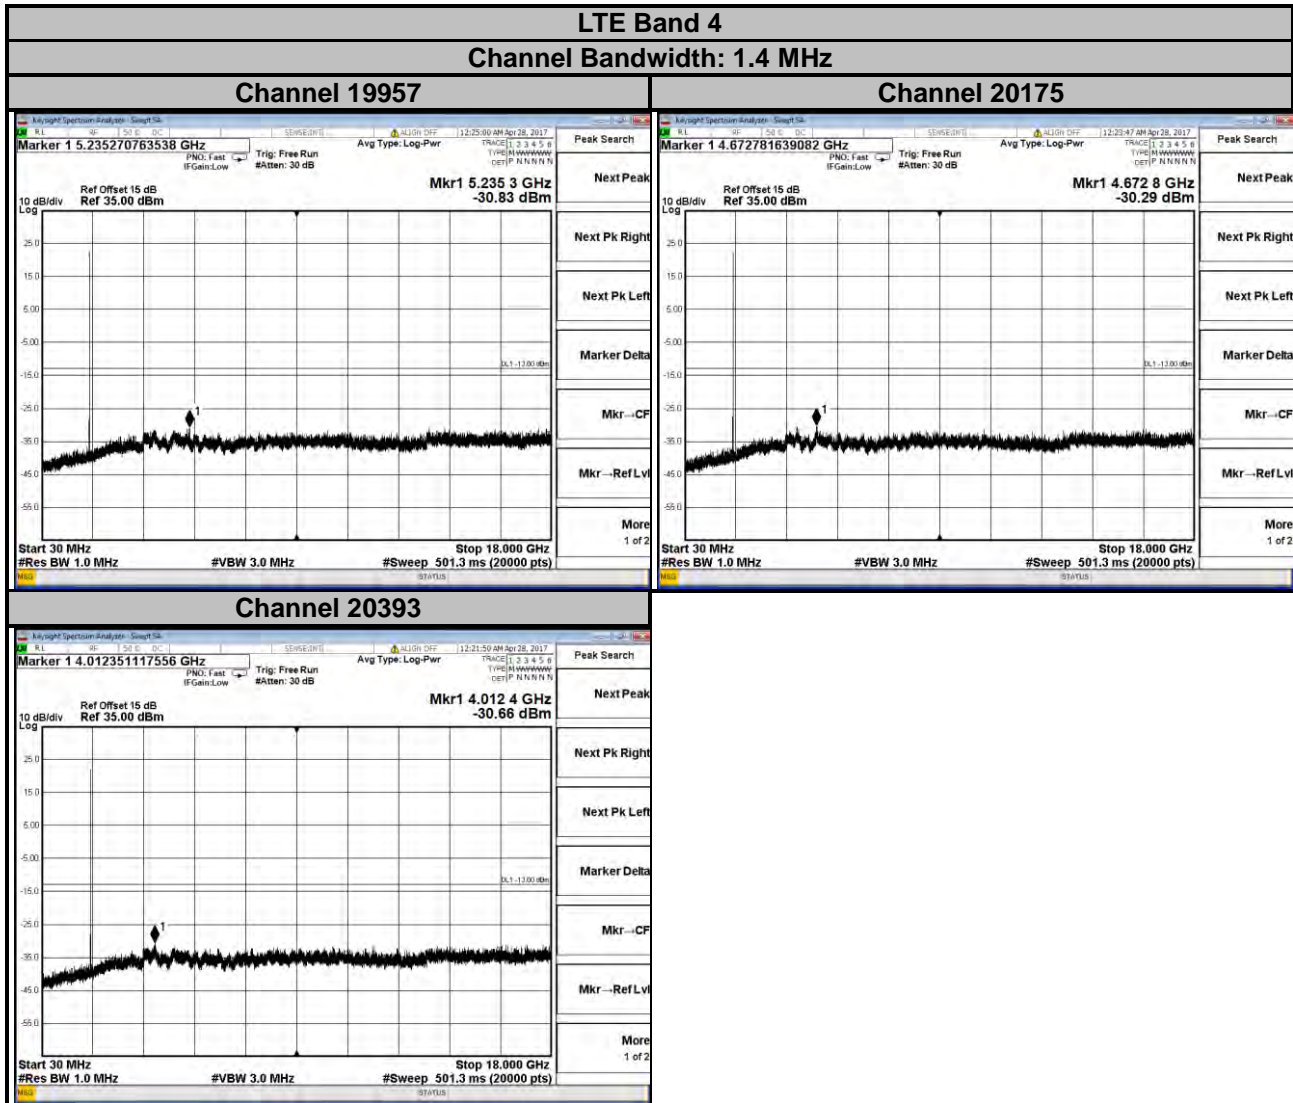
LTE Band 4

Channel Bandwidth: 1.4 MHz

| Channel 19957 | Channel 20175 |
|---|---|

Keysight Spectrum Analyzer - Swept SA
RL RF 50 Ω DC SENSE:INT ALIGN OFF 12:25:00 AM Apr 28, 2017
Marker 1 5.235270763538 GHz
PNO: Fast IFGain:Low
Trig: Free Run #Atten: 30 dB
Avg Type: Log-Pwr
TRACE 1 2 3 4 5 6 TYPE M WWWWW DET P N N N N N
Ref Offset 15 dB
10 dB/div Ref 35.00 dBm
Log
Mkr1 5.235 3 GHz
-30.83 dBm
25.0
15.0
5.00
-5.00
-15.0
-25.0
-35.0
-45.0
-55.0
DL1 -13.00 dBm
1
Start 30 MHz
#Res BW 1.0 MHz
#VBW 3.0 MHz
Stop 18.000 GHz
#Sweep 501.3 ms (20000 pts)
MSG
STATUS
Peak Search
Next Peak
Next Pk Right
Next Pk Left
Marker Delta
Mkr→CF
Mkr→Ref Lvl
More
1 of 2

Keysight Spectrum Analyzer - Swept SA
RL RF 50 Ω DC SENSE:INT ALIGN OFF 12:23:47 AM Apr 28, 2017
Marker 1 4.672781639082 GHz
PNO: Fast IFGain:Low
Trig: Free Run #Atten: 30 dB
Avg Type: Log-Pwr
TRACE 1 2 3 4 5 6 TYPE M WWWWW DET P N N N N N
Ref Offset 15 dB
10 dB/div Ref 35.00 dBm
Log
Mkr1 4.672 8 GHz
-30.29 dBm
25.0
15.0
5.00
-5.00
-15.0
-25.0
-35.0
-45.0
-55.0
DL1 -13.00 dBm
1
Start 30 MHz
#Res BW 1.0 MHz
#VBW 3.0 MHz
Stop 18.000 GHz
#Sweep 501.3 ms (20000 pts)
MSG
STATUS
Peak Search
Next Peak
Next Pk Right
Next Pk Left
Marker Delta
Mkr→CF
Mkr→Ref Lvl
More
1 of 2

Channel 20393

Keysight Spectrum Analyzer - Swept SA
RL RF 50 Ω DC SENSE:INT ALIGN OFF 12:21:50 AM Apr 28, 2017
Marker 1 4.012351117556 GHz
PNO: Fast IFGain:Low
Trig: Free Run #Atten: 30 dB
Avg Type: Log-Pwr
TRACE 1 2 3 4 5 6 TYPE M WWWWW DET P N N N N N
Ref Offset 15 dB
10 dB/div Ref 35.00 dBm
Log
Mkr1 4.012 4 GHz
-30.66 dBm
25.0
15.0
5.00
-5.00
-15.0
-25.0
-35.0
-45.0
-55.0
DL1 -13.00 dBm
1
Start 30 MHz
#Res BW 1.0 MHz
#VBW 3.0 MHz
Stop 18.000 GHz
#Sweep 501.3 ms (20000 pts)
MSG
STATUS
Peak Search
Next Peak
Next Pk Right
Next Pk Left
Marker Delta
Mkr→CF
Mkr→Ref Lvl
More
1 of 2